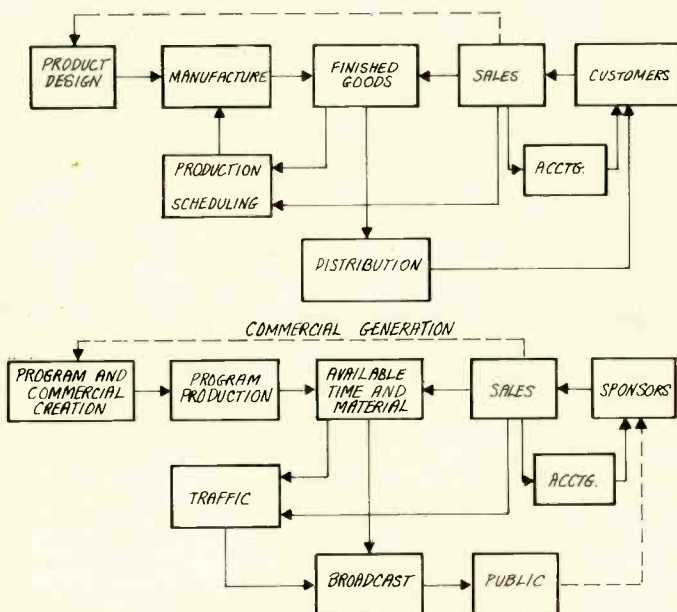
PRODUCT DESIGN

MANUFACTURE

FINISHED GOODS

SALES

CUSTOMERS

PRODUCTION SCHEDULING

ACCTG.

DISTRIBUTION

COMMERCIAL GENERATION

PROGRAM AND COMMERCIAL CREATION

PROGRAM PRODUCTION

AVAILABLE TIME AND MATERIAL

SALES

SPONSORS

TRAFFIC

ACCTG.

BROADCAST

PUBLIC